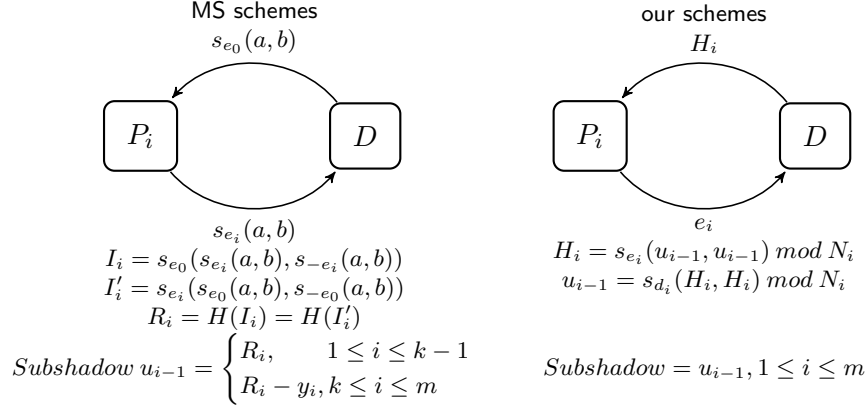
MS schemes

$s_{e_0}(a,b)$

$P_i$

$D$

$s_{e_i}(a,b)$

$I_i = s_{e_0}(s_{e_i}(a,b), s_{-e_i}(a,b))$

$I_i' = s_{e_i}(s_{e_0}(a,b), s_{-e_0}(a,b))$

$R_i = H(I_i) = H(I_i')$

$Subshadow\ u_{i-1} = \begin{cases} R_i, & 1 \le i \le k-1 \\ R_i - y_i, & k \le i \le m \end{cases}$

our schemes

$H_i$

$P_i$

$D$

$e_i$

$H_i = s_{e_i}(u_{i-1}, u_{i-1})\ mod\ N_i$

$u_{i-1} = s_{d_i}(H_i, H_i)\ mod\ N_i$

$Subshadow = u_{i-1}, 1 \le i \le m$